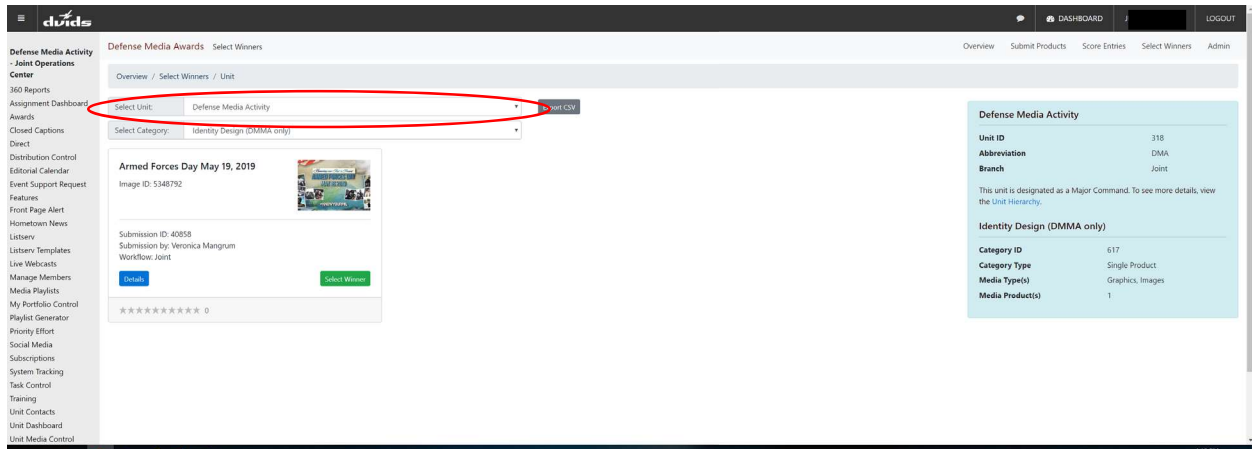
≡ dvids

DASHBOARD J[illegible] LOGOUT

Defense Media Activity - Joint Operations Center
360 Reports
Assignment Dashboard
Awards
Closed Captions
Direct
Distribution Control
Editorial Calendar
Event Support Request
Features
Front Page Alert
Hometown News
Listserv
Listserv Templates
Live Webcasts
Manage Members
Media Playlists
My Portfolio Control
Playlist Generator
Priority Effort
Social Media
Subscriptions
System Tracking
Task Control
Training
Unit Contacts
Unit Dashboard
Unit Media Control

Defense Media Awards Select Winners

Overview Submit Products Score Entries Select Winners Admin

Overview / Select Winners / Unit

Select Unit: Defense Media Activity

Export CSV

Select Category: Identity Design (DMMA only)

Armed Forces Day May 19, 2019

Image ID: 5348792

Submission ID: 40858
Submission by: Veronica Mangrum
Workflow: Joint

Details

Select Winner

★★★★★★★★★★ 0

Defense Media Activity

| | |
|---|---|
| Unit ID | 318 |
| Abbreviation | DMA |
| Branch | Joint |

This unit is designated as a Major Command. To see more details, view the Unit Hierarchy.

Identity Design (DMMA only)

| | |
|---|---|
| Category ID | 617 |
| Category Type | Single Product |
| Media Type(s) | Graphics, Images |
| Media Product(s) | 1 |